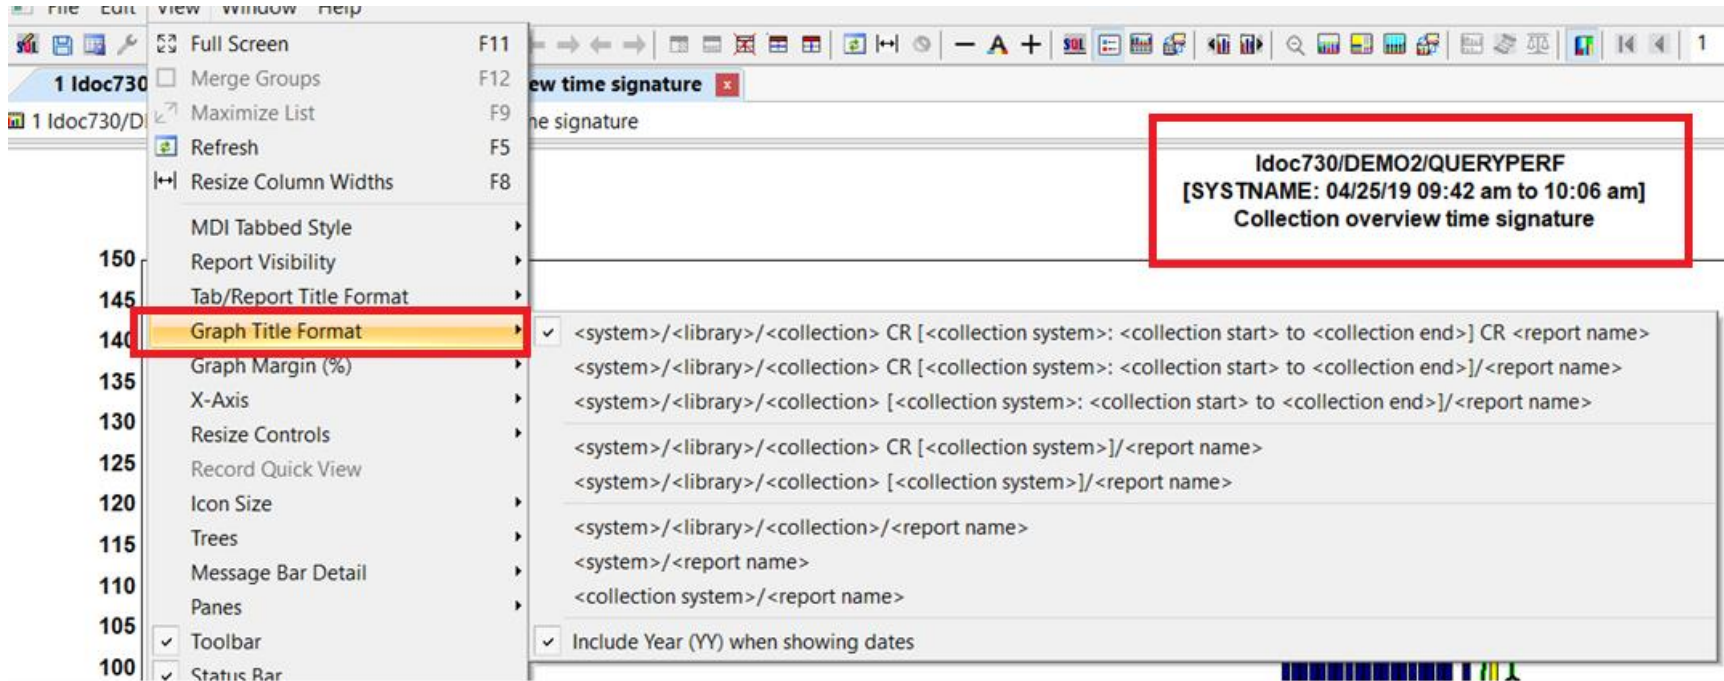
File Edit View Window Help

1 Idoc730
1 Idoc730/D

Full Screen F11
Merge Groups F12
Maximize List F9
Refresh F5
Resize Column Widths F8
MDI Tabbed Style
Report Visibility
Tab/Report Title Format
Graph Title Format
Graph Margin (%)
X-Axis
Resize Controls
Record Quick View
Icon Size
Trees
Message Bar Detail
Panes
Toolbar
Status Bar

ew time signature
ne signature

Idoc730/DEMO2/QUERYPERF
[SYSTNAME: 04/25/19 09:42 am to 10:06 am]
Collection overview time signature

150
145
140
135
130
125
120
115
110
105
100

<system>/<library>/<collection> CR [<collection system>: <collection start> to <collection end>] CR <report name>
<system>/<library>/<collection> CR [<collection system>: <collection start> to <collection end>]/<report name>
<system>/<library>/<collection> [<collection system>: <collection start> to <collection end>]/<report name>
<system>/<library>/<collection> CR [<collection system>]/<report name>
<system>/<library>/<collection> [<collection system>]/<report name>
<system>/<library>/<collection>/<report name>
<system>/<report name>
<collection system>/<report name>
Include Year (YY) when showing dates